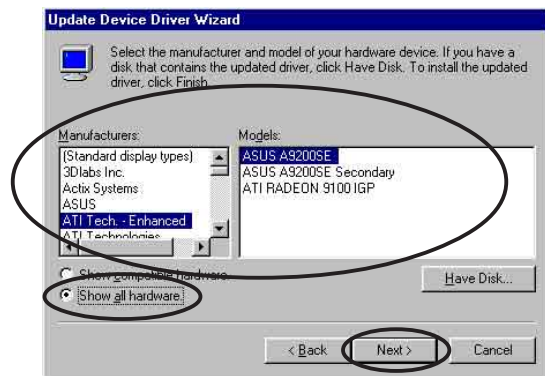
Update Device Driver Wizard

Select the manufacturer and model of your hardware device. If you have a disk that contains the updated driver, click Have Disk. To install the updated driver, click Finish.

Manufacturers:
(Standard display types)
3Dlabs Inc.
Actix Systems
ASUS
ATI Tech. - Enhanced
ATI Technologies

Models:
ASUS A9200SE
ASUS A9200SE Secondary
ATI RADEON 9100 IGP

Show compatible hardware.
Show all hardware.

Have Disk...

< Back
Next >
Cancel